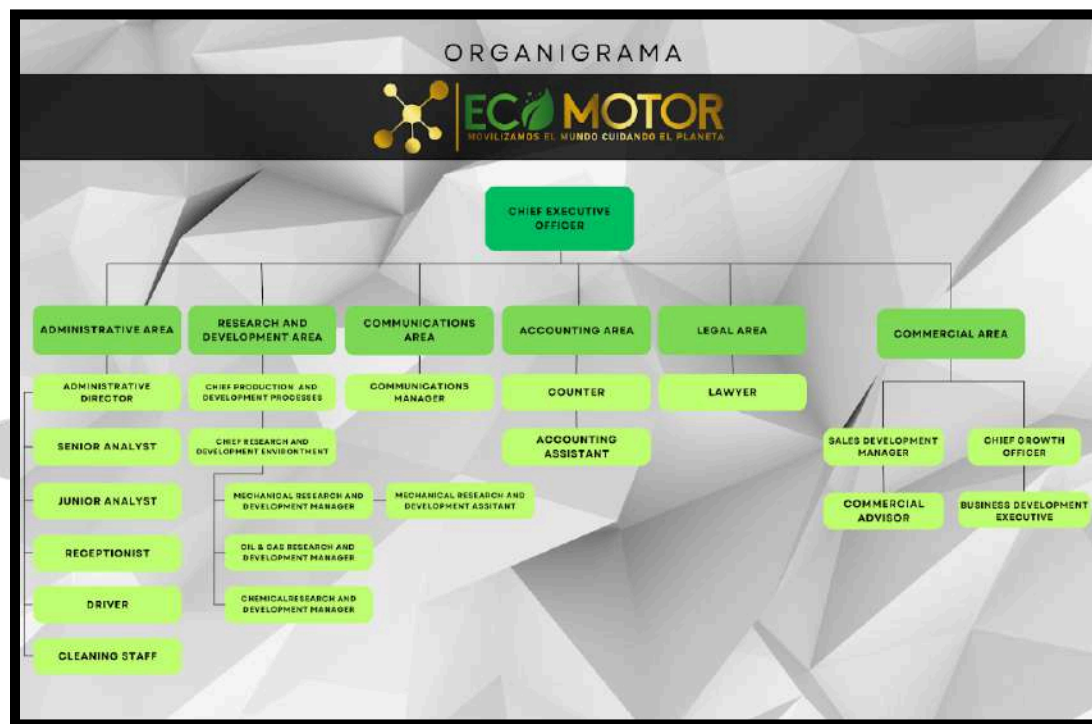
ORGANIGRAMA

ECOMOTOR
MOVILIZAMOS EL MUNDO CUIDANDO EL PLANETA

CHIEF EXECUTIVE OFFICER

ADMINISTRATIVE AREA

ADMINISTRATIVE DIRECTOR

SENIOR ANALYST

JUNIOR ANALYST

RECEPTIONIST

DRIVER

CLEANING STAFF

RESEARCH AND DEVELOPMENT AREA

CHIEF PRODUCTION AND DEVELOPMENT PROCESSES

CHIEF RESEARCH AND DEVELOPMENT ENVIRONMENT

MECHANICAL RESEARCH AND DEVELOPMENT MANAGER

MECHANICAL RESEARCH AND DEVELOPMENT ASSITANT

OIL & GAS RESEARCH AND DEVELOPMENT MANAGER

CHEMICALRESEARCH AND DEVELOPMENT MANAGER

COMMUNICATIONS AREA

COMMUNICATIONS MANAGER

ACCOUNTING AREA

COUNTER

ACCOUNTING ASSISTANT

LEGAL AREA

LAWYER

COMMERCIAL AREA

SALES DEVELOPMENT MANAGER

COMMERCIAL ADVISOR

CHIEF GROWTH OFFICER

BUSINESS DEVELOPMENT EXECUTIVE